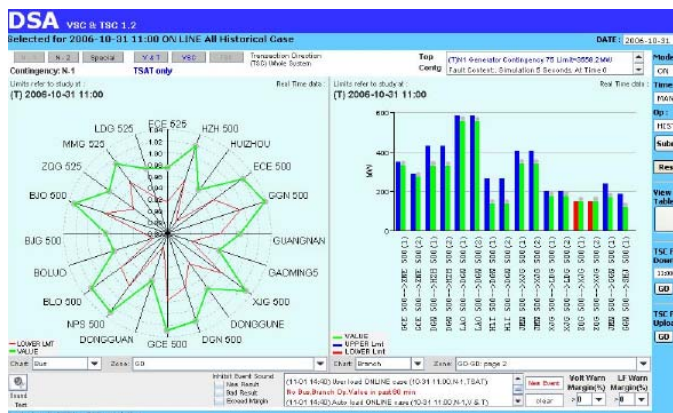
DSA VSC & TSC 1.2

Selected for 2006-10-31 11:00 ON LINE All Historical Case

DATE: 2006-10-31

N-1 N-2 Special V & T VSC TSC

Transaction Direction (TSC) Whole System

Contingency: N-1

TSAT only

Top Contg

(T)N-1 Generator Contingency TS Limit=3658.2 MW

Fault Context, Simulation 5 Seconds, At Time 0

Limits refer to study at:

(T) 2006-10-31 11:00

Real Time data:

Limits refer to study at:

(T) 2006-10-31 11:00

Real Time data:

ECE 525

HZH 500

HUIZHOU

ECE 500

GGN 500

GUANGNAN

GAOMING5

XJG 500

DONGGUNE

DGN 500

GCE 500

DONGGUAN

NPS 500

BLO 500

BOLUO

BJG 500

BJO 500

ZQG 525

MMG 525

LDG 525

1.02

1.00

0.98

0.96

0.94

0.92

0.90

0.88

LOWER LMT

VALUE

MW

600

400

200

0

VALUE

UPPER Lmt

LOWER Lmt

Chart: Bus

Zone: GD

Chart: Branch

Zone: GD GD page 2

Inhibit Event Sound

New Result

Bad Result

Breach Margin

(11-01 14:40) User load ONLINE case (10-31 11:00,N-1,TSAT)

No Bus,Branch Op.Value in past(00 min

(11-01 14:40) Auto load ONLINE case (10-31 11:00,N-1,V & T)

New Event

clear

Volt Warn Margin(%)

>0

LF Warn Margin(%)

>0

Sound Test

Mode

ON

Time

Op:

Subm

Res

View Table

TSC Down

GO

TSC Uplo

GO